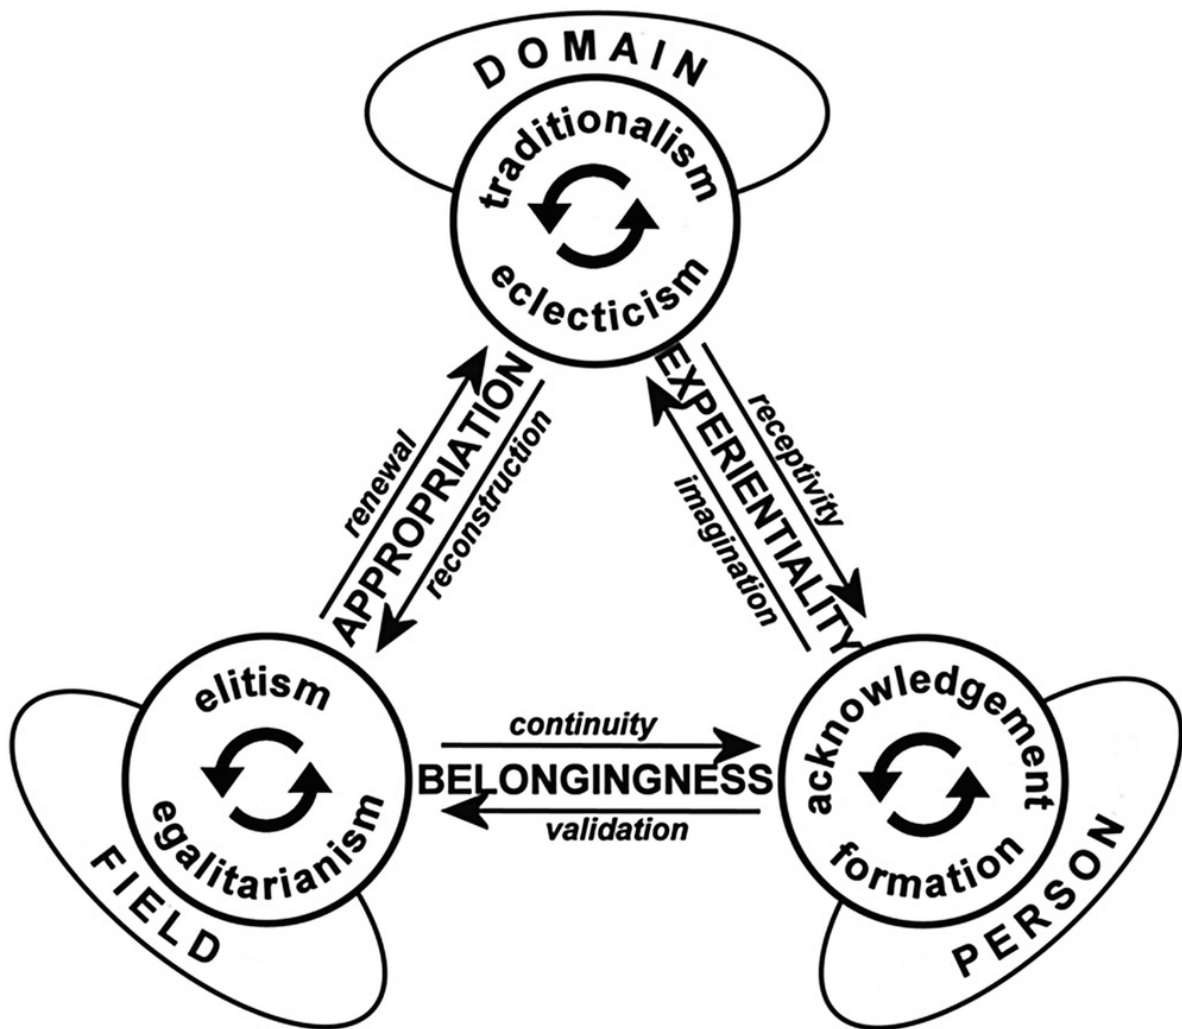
DOMAIN

traditionalism

eclecticism

renewal

APPROPRIATION

reconstruction

EXPERIENTIALITY

receptivity

imagination

elitism

egalitarianism

FIELD

continuity

BELONGINGNESS

validation

acknowledgement

formation

PERSON